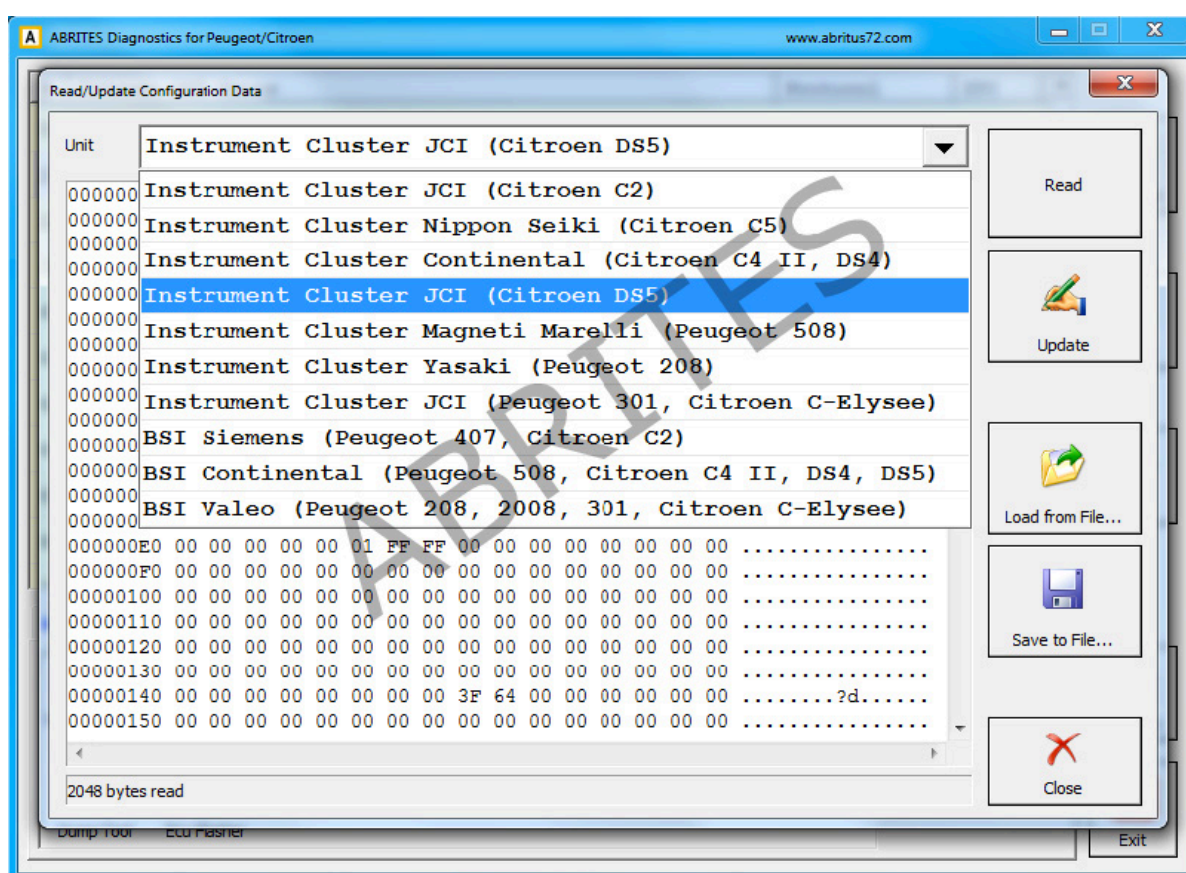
ABRITES Diagnostics for Peugeot/Citroen www.abritus72.com

Read/Update Configuration Data

Unit Instrument Cluster JCI (Citroen DS5)

Instrument Cluster JCI (Citroen C2)
Instrument Cluster Nippon Seiki (Citroen C5)
Instrument Cluster Continental (Citroen C4 II, DS4)
Instrument Cluster JCI (Citroen DS5)
Instrument Cluster Magneti Marelli (Peugeot 508)
Instrument Cluster Yasaki (Peugeot 208)
Instrument Cluster JCI (Peugeot 301, Citroen C-Elysee)
BSI Siemens (Peugeot 407, Citroen C2)
BSI Continental (Peugeot 508, Citroen C4 II, DS4, DS5)
BSI Valeo (Peugeot 208, 2008, 301, Citroen C-Elysee)

000000
000000
000000
000000
000000
000000
000000
000000
000000
000000
000000
000000
000000
000000
000000E0 00 00 00 00 00 01 FF FF 00 00 00 00 00 00 00 00 ................
000000F0 00 00 00 00 00 00 00 00 00 00 00 00 00 00 00 00 ................
00000100 00 00 00 00 00 00 00 00 00 00 00 00 00 00 00 00 ................
00000110 00 00 00 00 00 00 00 00 00 00 00 00 00 00 00 00 ................
00000120 00 00 00 00 00 00 00 00 00 00 00 00 00 00 00 00 ................
00000130 00 00 00 00 00 00 00 00 00 00 00 00 00 00 00 00 ................
00000140 00 00 00 00 00 00 00 00 3F 64 00 00 00 00 00 00 ........?d......
00000150 00 00 00 00 00 00 00 00 00 00 00 00 00 00 00 00 ................

2048 bytes read

Read
Update
Load from File...
Save to File...
Close

ABRITES

Dump Tool Ecu Flasher
Exit